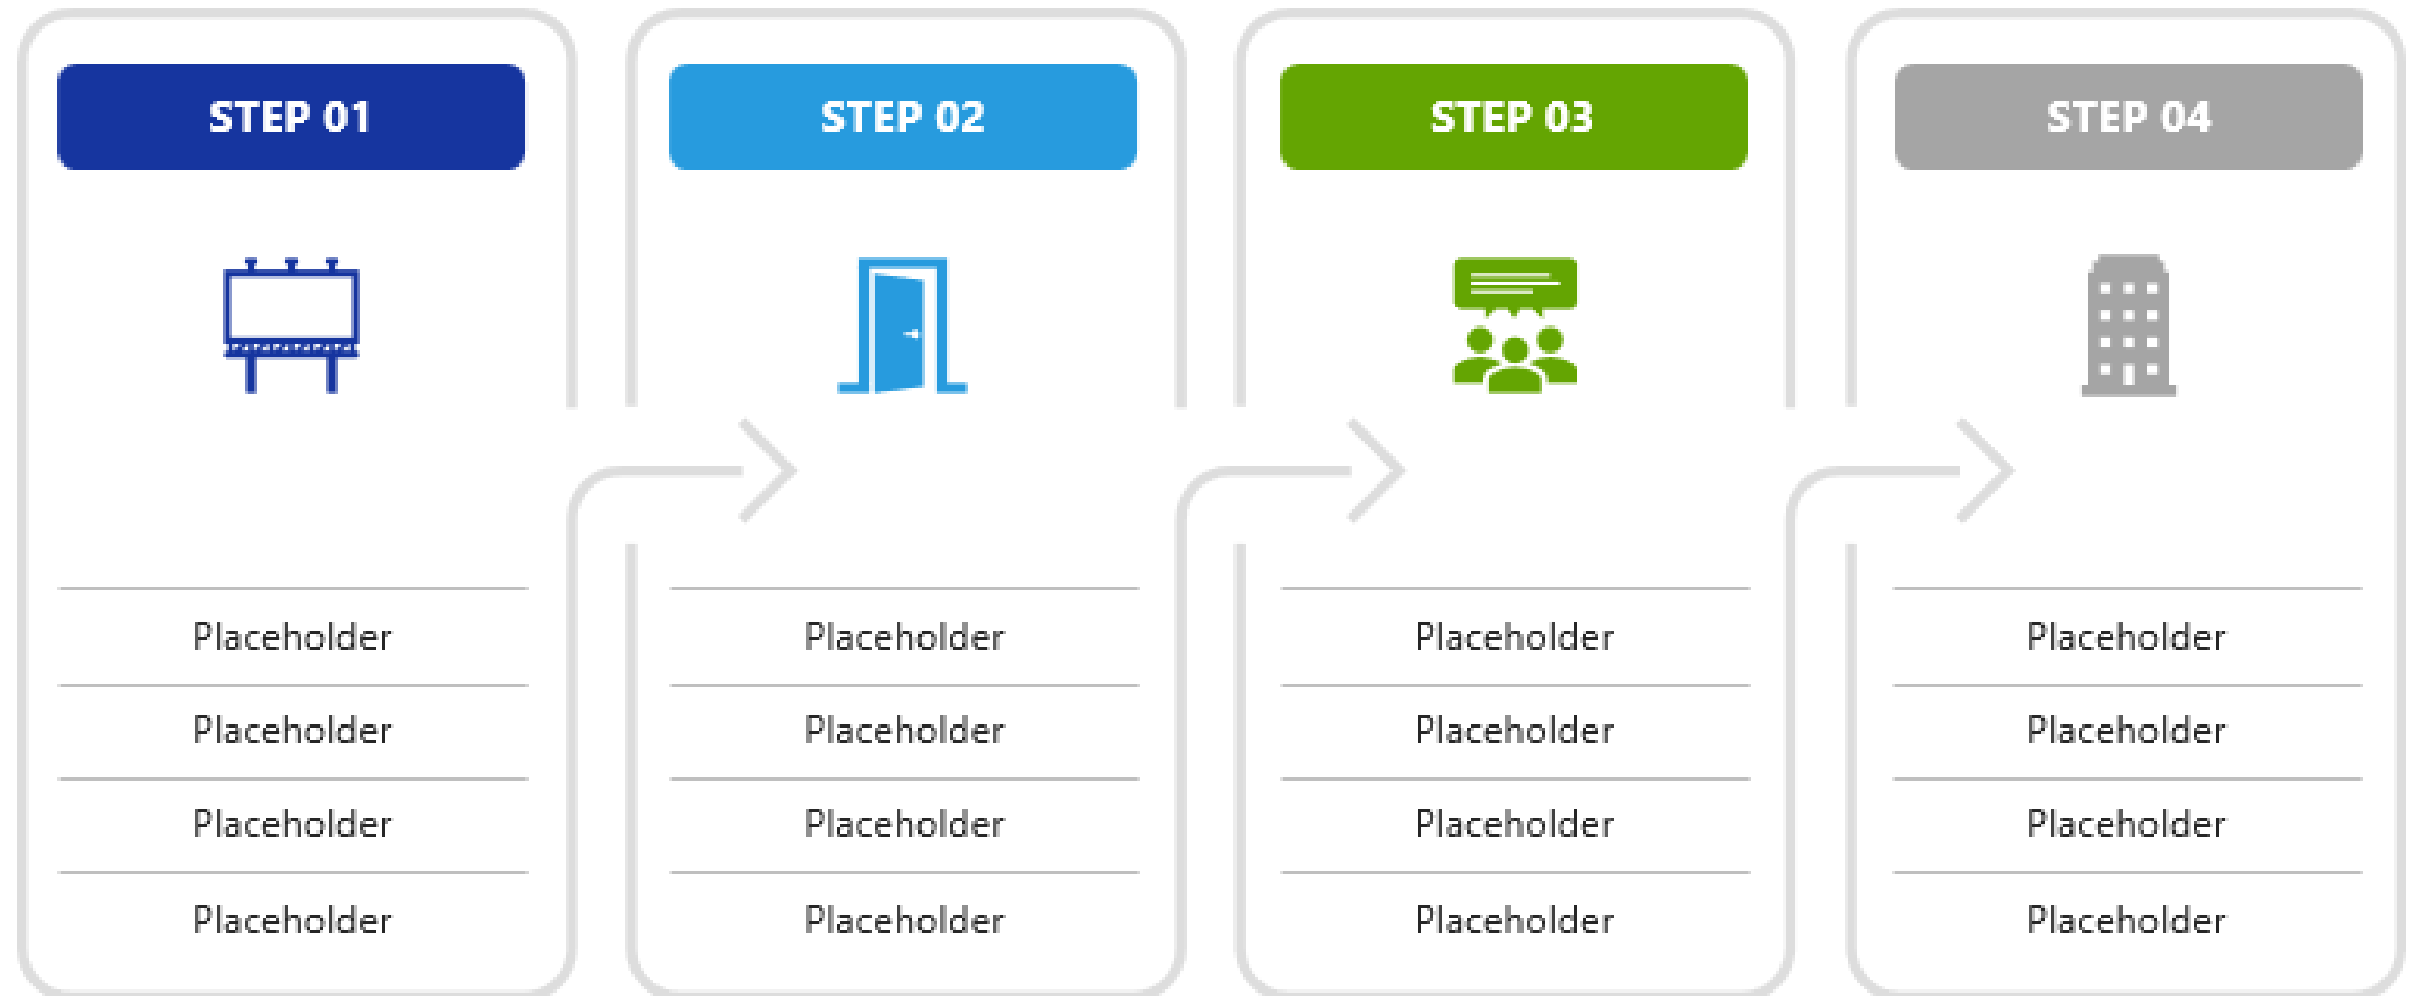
STEP 01

Placeholder

Placeholder

Placeholder

Placeholder

STEP 02

Placeholder

Placeholder

Placeholder

Placeholder

STEP 03

Placeholder

Placeholder

Placeholder

Placeholder

STEP 04

Placeholder

Placeholder

Placeholder

Placeholder